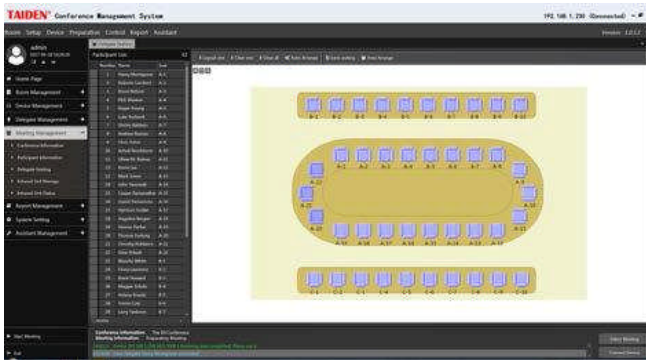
TAIDEN Conference Management System

192.168.1.230 (Connected)

Room Setup Device Preparation Control Report Assistant

admin

Home Page

Room Management

Device Management

Delegate Management

Meeting Management

Conference Information

Participant Information

Delegate Seating

Advanced Seat Arrangement

Advanced Seat Status

Report Management

System Setting

Assistant Management

Participant List

Number Name Seat

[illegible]

Start Meeting

Conference Information
Meeting Information

Enter Meeting

Connect Device

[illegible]